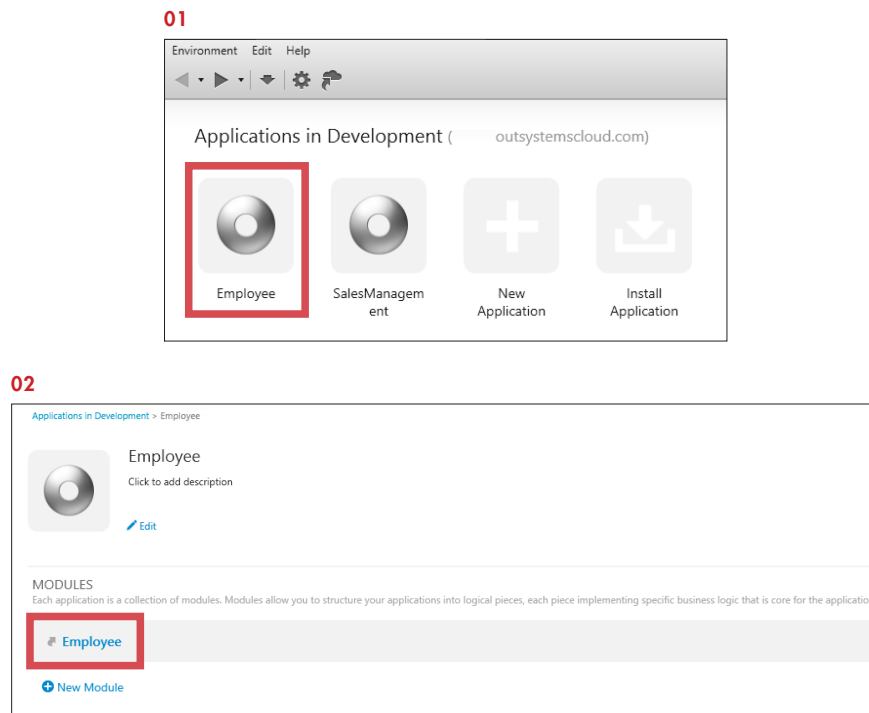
01

Environment Edit Help

Applications in Development ( outsystemscloud.com)

Employee

SalesManagement

New Application

Install Application

02

Applications in Development > Employee

Employee

Click to add description

Edit

MODULES

Each application is a collection of modules. Modules allow you to structure your applications into logical pieces, each piece implementing specific business logic that is core for the applicatio

Employee

New Module